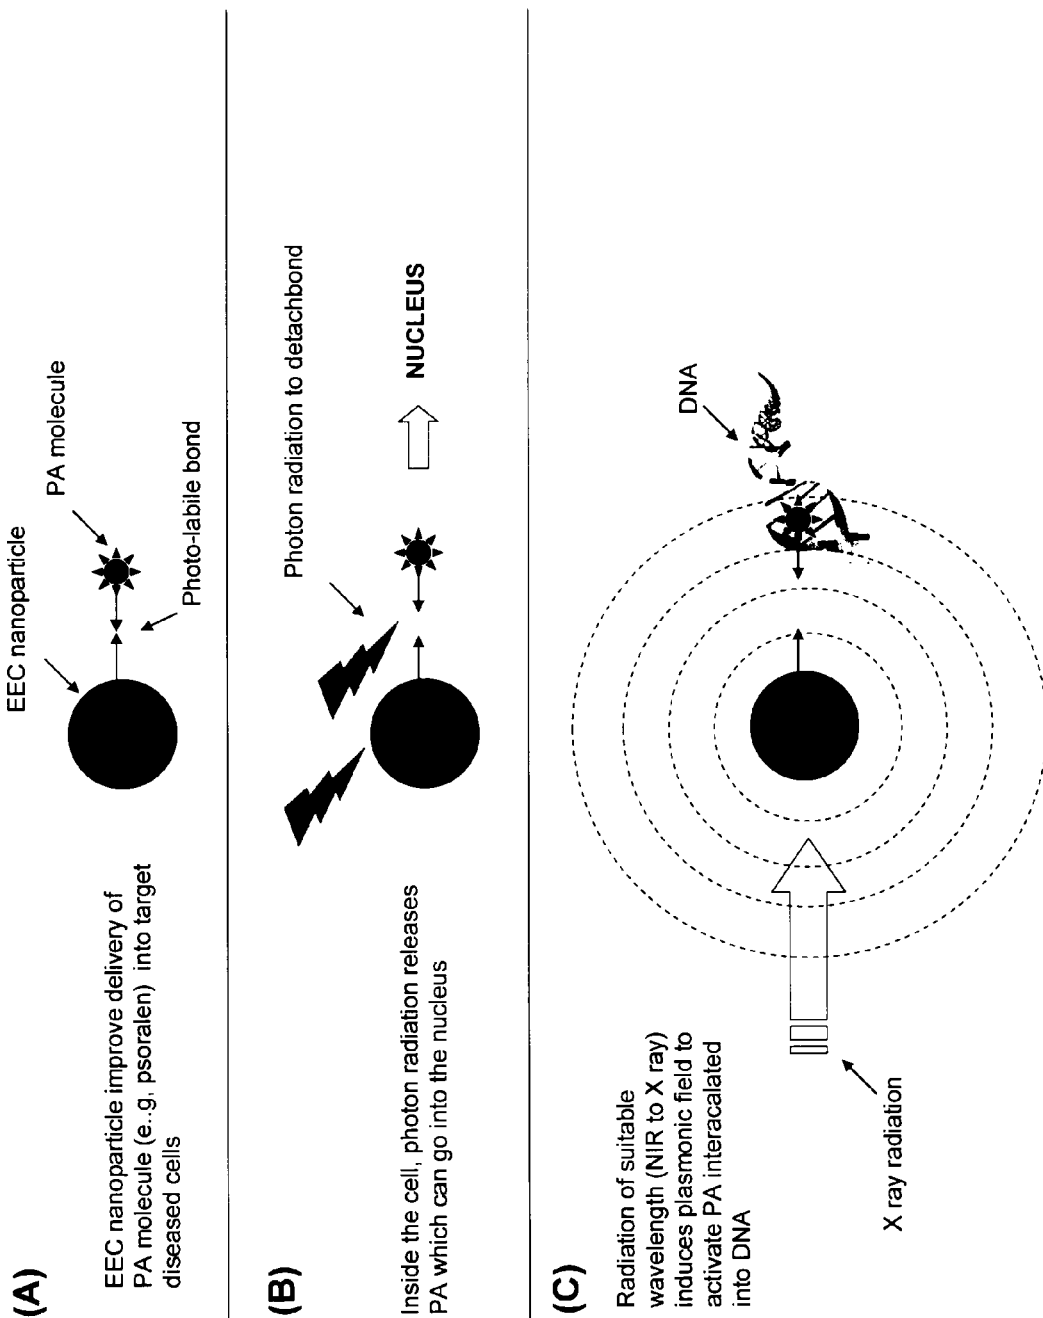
(A)

EEC nanoparticle improve delivery of PA molecule (e..g. psoralen) into target diseased cells

EEC nanoparticle

PA molecule

Photo-labile bond

(B)

Inside the cell, photon radiation releases PA which can go into the nucleus

Photon radiation to detachbond

NUCLEUS

(C)

Radiation of suitable wavelength (NIR to X ray) induces plasmonic field to activate PA interacalated into DNA

DNA

X ray radiation